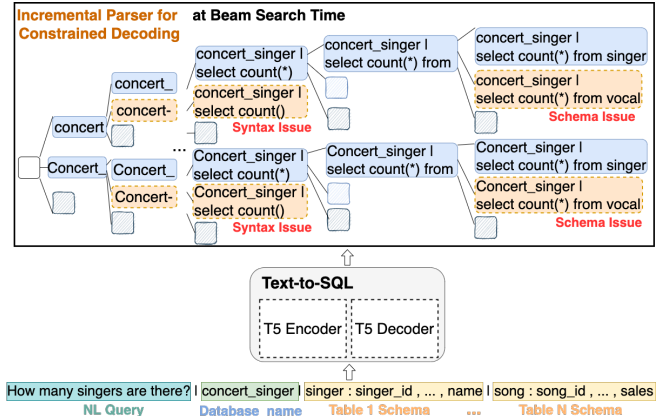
Incremental Parser for Constrained Decoding

at Beam Search Time

concert

concert_

concert-

concert_singer | select count(*)

concert_singer | select count()

Syntax Issue

concert_singer | select count(*) from

concert_singer | select count(*) from singer

concert_singer | select count(*) from vocal

Schema Issue

Concert

Concert_

Concert-

Concert_singer | select count(*)

concert_singer | select count()

Syntax Issue

Concert_singer | select count(*) from

Concert_singer | select count(*) from singer

Concert_singer | select count(*) from vocal

Schema Issue

...

Text-to-SQL

T5 Encoder

T5 Decoder

How many singers are there? | concert_singer | singer : singer_id , ... , name | song : song_id , ... , sales

NL Query

Database name

Table 1 Schema

...

Table N Schema